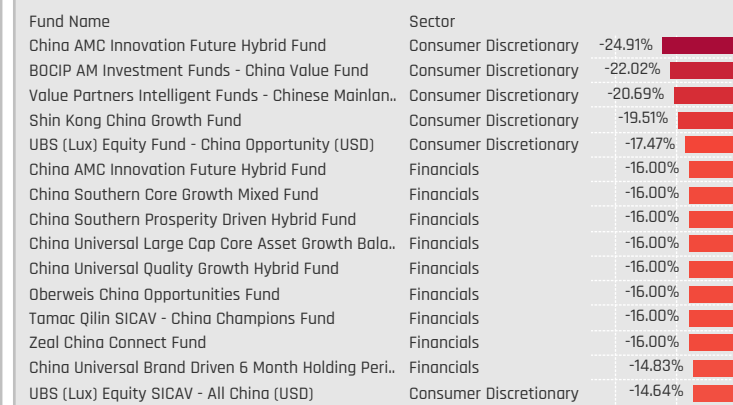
| Fund Name | Sector | |
|---|---|---|
| China AMC Innovation Future Hybrid Fund | Consumer Discretionary | -24.91% |
| BOCIP AM Investment Funds - China Value Fund | Consumer Discretionary | -22.02% |
| Value Partners Intelligent Funds - Chinese Mainlan.. | Consumer Discretionary | -20.69% |
| Shin Kong China Growth Fund | Consumer Discretionary | -19.51% |
| UBS (Lux) Equity Fund - China Opportunity (USD) | Consumer Discretionary | -17.47% |
| China AMC Innovation Future Hybrid Fund | Financials | -16.00% |
| China Southern Core Growth Mixed Fund | Financials | -16.00% |
| China Southern Prosperity Driven Hybrid Fund | Financials | -16.00% |
| China Universal Large Cap Core Asset Growth Bala.. | Financials | -16.00% |
| China Universal Quality Growth Hybrid Fund | Financials | -16.00% |
| Oberweis China Opportunities Fund | Financials | -16.00% |
| Tamac Qilin SICAV - China Champions Fund | Financials | -16.00% |
| Zeal China Connect Fund | Financials | -16.00% |
| China Universal Brand Driven 6 Month Holding Peri.. | Financials | -14.83% |
| UBS (Lux) Equity SICAV - All China (USD) | Consumer Discretionary | -14.64% |